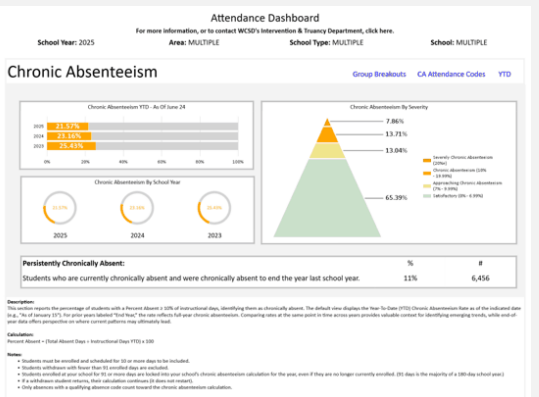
Attendance Dashboard

For more information, or to contact WCSD's Intervention & Truancy Department, click here.

School Year: 2025 Area: MULTIPLE School Type: MULTIPLE School: MULTIPLE

Chronic Absenteeism

Group Breakouts CA Attendance Codes YTD

Chronic Absenteeism YTD - As Of June 24

2025 21.57%
2024 23.16%
2023 25.43%

0% 20% 40% 60% 80% 100%

Chronic Absenteeism By School Year

21.57%
23.16%
25.43%

2025 2024 2023

Chronic Absenteeism By Severity

7.86%
13.71%
13.04%
65.39%

Severely Chronic Absenteeism (20%+)
Chronic Absenteeism (10% - 19.99%)
Approaching Chronic Absenteeism (7% - 9.99%)
Satisfactory (0% - 6.99%)

| Persistently Chronically Absent: | % | # |
|---|---|---|
| Students who are currently chronically absent and were chronically absent to end the year last school year. | 11% | 6,456 |

Description:
This section reports the percentage of students with a Percent Absent ≥ 10% of instructional days, identifying them as chronically absent. The default view displays the Year-To-Date (YTD) Chronic Absenteeism Rate as of the indicated date (e.g., "As of January 15"). For prior years labeled "End Year," the rate reflects full-year chronic absenteeism. Comparing rates at the same point in time across years provides valuable context for identifying emerging trends, while end-of-year data offers perspective on where current patterns may ultimately lead.

Calculation:
Percent Absent = (Total Absent Days ÷ Instructional Days YTD) x 100

Notes:
• Students must be enrolled and scheduled for 10 or more days to be included.
• Students withdrawn with fewer than 91 enrolled days are excluded.
• Students enrolled at your school for 91 or more days are locked into your school's chronic absenteeism calculation for the year, even if they are no longer currently enrolled. (91 days is the majority of a 180-day school year.)
• If a withdrawn student returns, their calculation continues (it does not restart).
• Only absences with a qualifying absence code count toward the chronic absenteeism calculation.